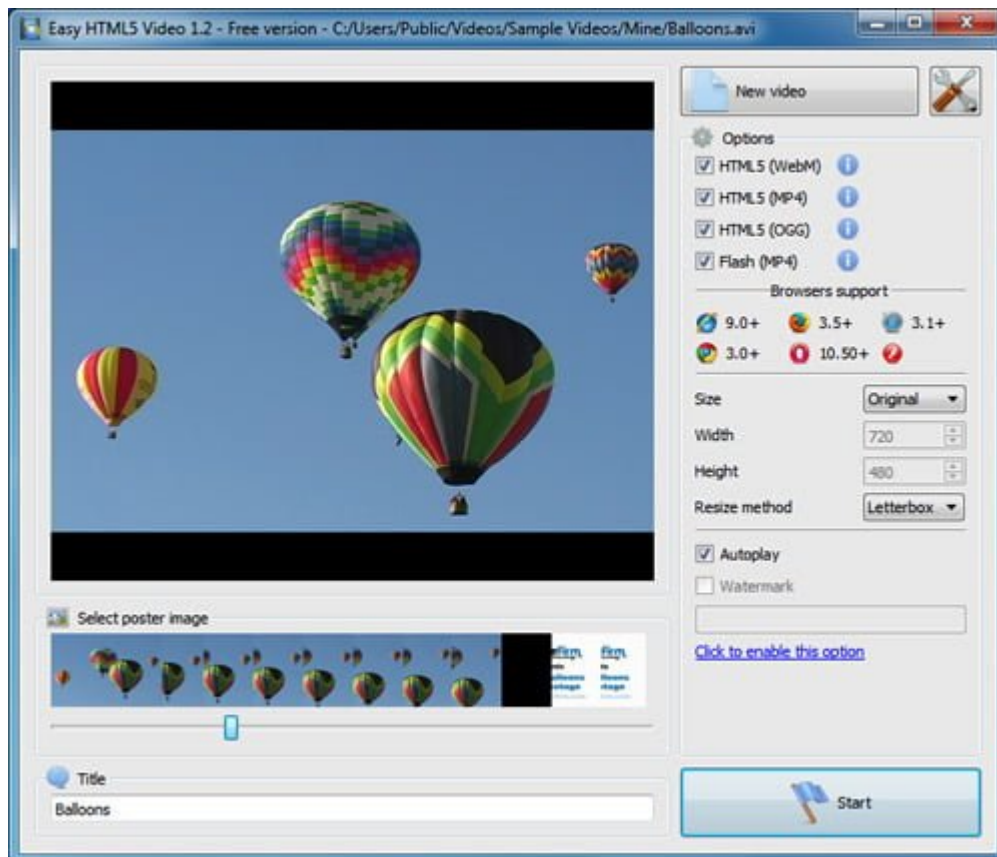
Easy HTML5 Video 1.2 - Free version - C:/Users/Public/Videos/Sample Videos/Mine/Balloons.avi

New video

Options

HTML5 (WebM)

HTML5 (MP4)

HTML5 (OGG)

Flash (MP4)

Browsers support

9.0+ 3.5+ 3.1+

3.0+ 10.50+

Size Original

Width 720

Height 480

Resize method Letterbox

Autoplay

Watermark

Click to enable this option

Select poster image

Title

Balloons

Start